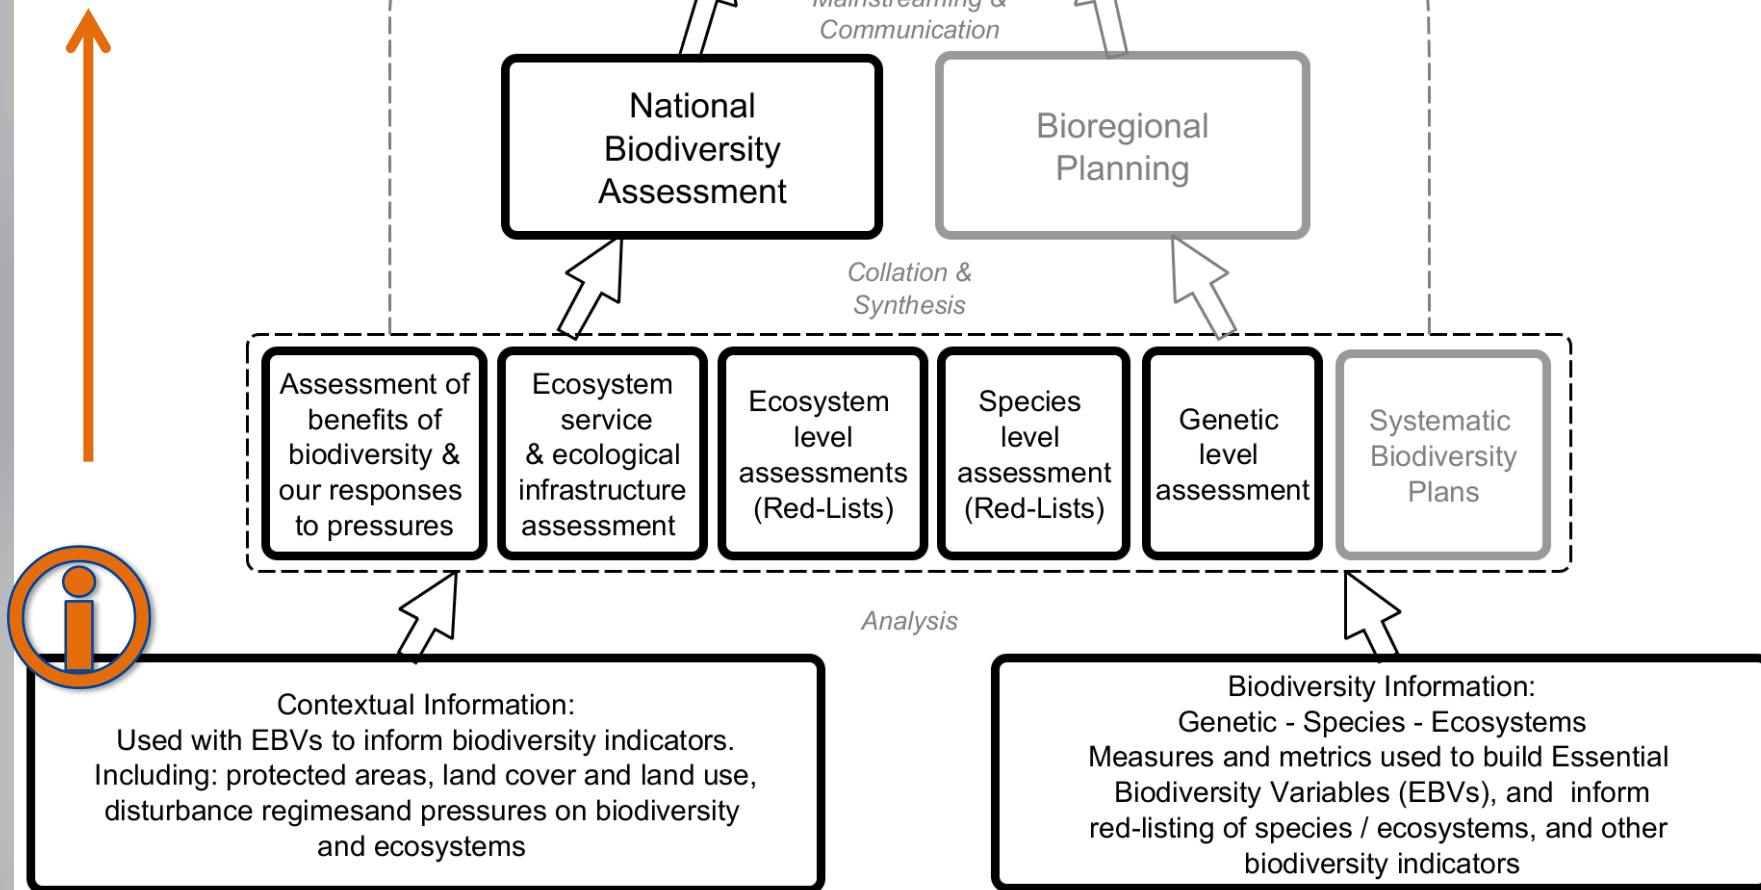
Mainstreaming &
Communication

National Biodiversity Assessment

Bioregional Planning

Collation & Synthesis

Assessment of benefits of biodiversity & our responses to pressures

Ecosystem service & ecological infrastructure assessment

Ecosystem level assessments (Red-Lists)

Species level assessment (Red-Lists)

Genetic level assessment

Systematic Biodiversity Plans

Analysis

Contextual Information:
Used with EBVs to inform biodiversity indicators.
Including: protected areas, land cover and land use, disturbance regimesand pressures on biodiversity and ecosystems

Biodiversity Information:
Genetic - Species - Ecosystems
Measures and metrics used to build Essential Biodiversity Variables (EBVs), and inform red-listing of species / ecosystems, and other biodiversity indicators